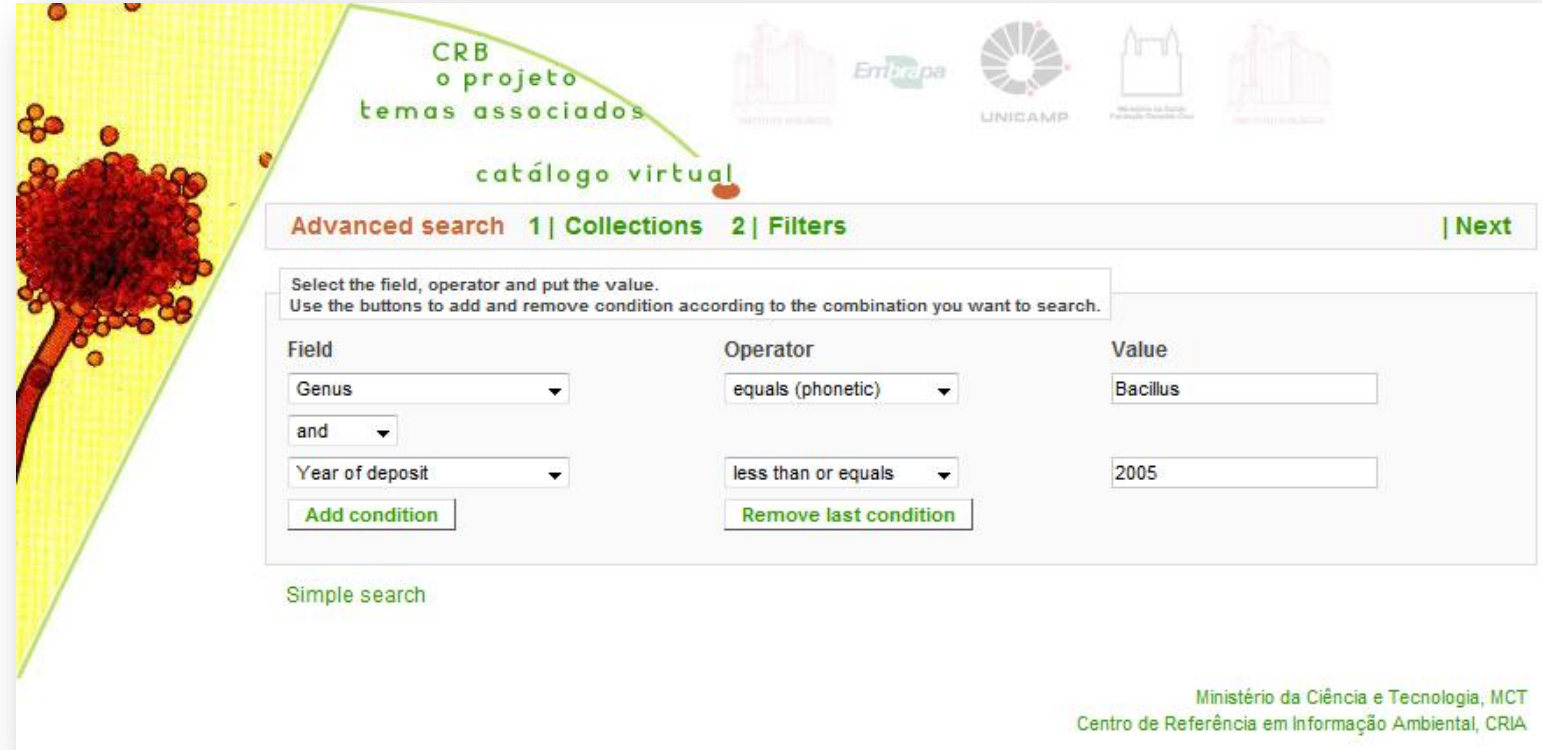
CRB
o projeto
temas associados

catálogo virtual

Embrapa

UNICAMP

Advanced search 1 | Collections 2 | Filters | Next

Select the field, operator and put the value.
Use the buttons to add and remove condition according to the combination you want to search.

| Field | Operator | Value |
|---|---|---|
| Genus | equals (phonetic) | Bacillus |
| and | | |
| Year of deposit | less than or equals | 2005 |
| Add condition | Remove last condition | |

Simple search

Ministério da Ciência e Tecnologia, MCT
Centro de Referência em Informação Ambiental, CRIA